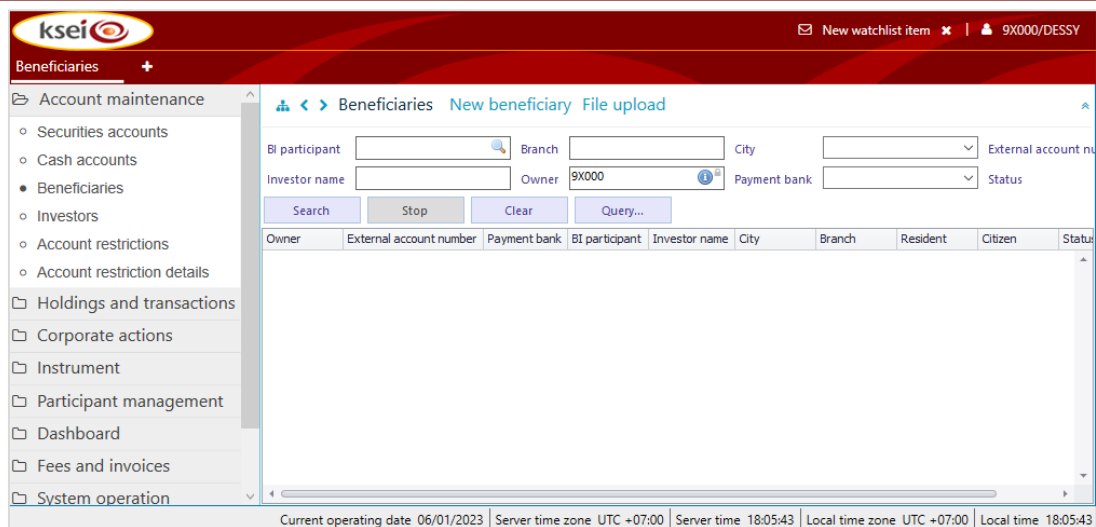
ksei

New watchlist item ✖ | 9X000/DESSY

Beneficiaries +

Account maintenance
Securities accounts
Cash accounts
Beneficiaries
Investors
Account restrictions
Account restriction details
Holdings and transactions
Corporate actions
Instrument
Participant management
Dashboard
Fees and invoices
System operation

Beneficiaries New beneficiary File upload

BI participant
Branch
City
External account nu
Investor name
Owner 9X000
Payment bank
Status

Search Stop Clear Query...

| Owner | External account number | Payment bank | BI participant | Investor name | City | Branch | Resident | Citizen | Status |
|---|---|---|---|---|---|---|---|---|---|

Current operating date 06/01/2023 | Server time zone UTC +07:00 | Server time 18:05:43 | Local time zone UTC +07:00 | Local time 18:05:43